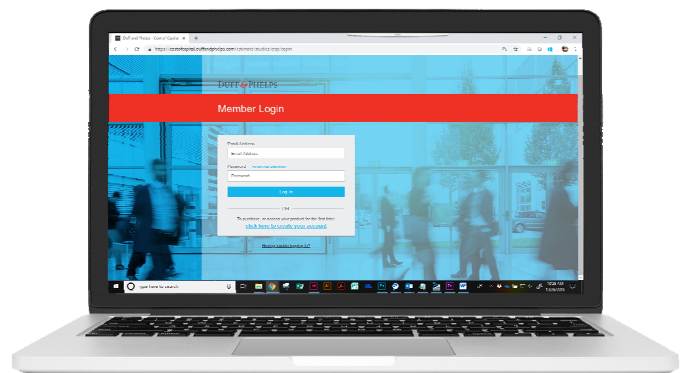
Duff and Phelps - Cost of Capital
https://costofcapital.duffandphelps.com/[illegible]

DUFF & PHELPS

Member Login

Email Address
Email Address
Password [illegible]
Password
Log In
OR
To purchase, or access your product for the first time:
click here to create your account

Having trouble logging in?

Type here to search